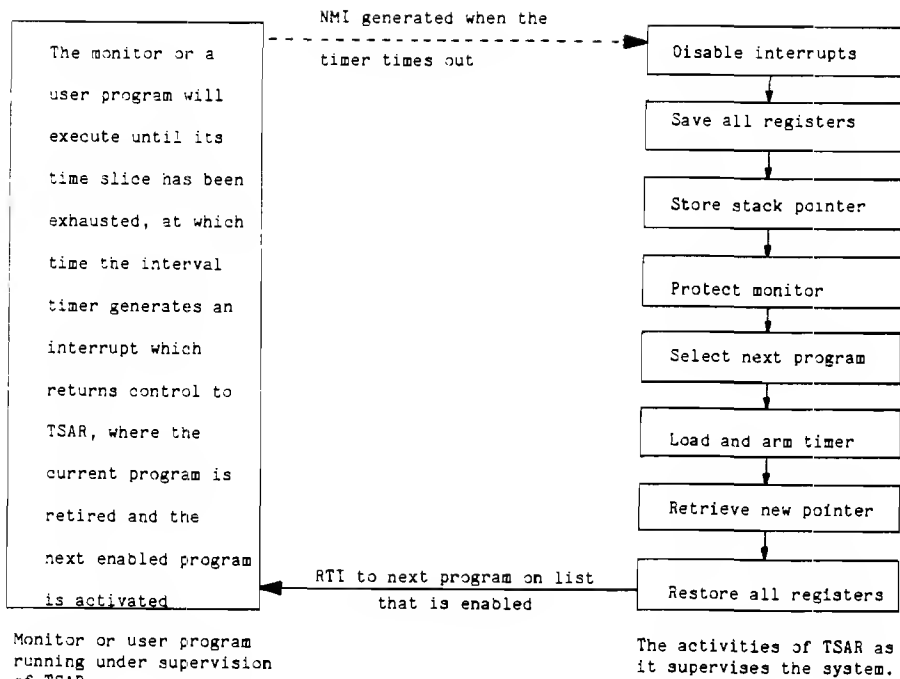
The monitor or a user program will execute until its time slice has been exhausted, at which time the interval timer generates an interrupt which returns control to TSAR, where the current program is retired and the next enabled program is activated

NMI generated when the timer times out

Disable interrupts

Save all registers

Store stack pointer

Protect monitor

Select next program

Load and arm timer

Retrieve new pointer

Restore all registers

RTI to next program on list that is enabled

Monitor or user program running under supervision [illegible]

The activities of TSAR as it supervises the system.